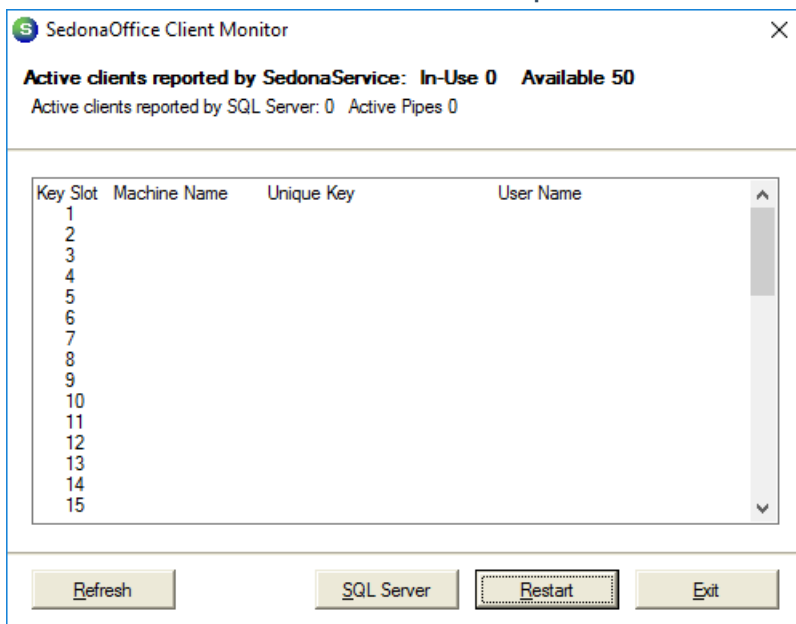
SedonaOffice Client Monitor

Active clients reported by SedonaService: In-Use 0 Available 50
Active clients reported by SQL Server: 0 Active Pipes 0

| Key Slot | Machine Name | Unique Key | User Name |
|---|---|---|---|
| 1 | | | |
| 2 | | | |
| 3 | | | |
| 4 | | | |
| 5 | | | |
| 6 | | | |
| 7 | | | |
| 8 | | | |
| 9 | | | |
| 10 | | | |
| 11 | | | |
| 12 | | | |
| 13 | | | |
| 14 | | | |
| 15 | | | |

Refresh SQL Server Restart Exit